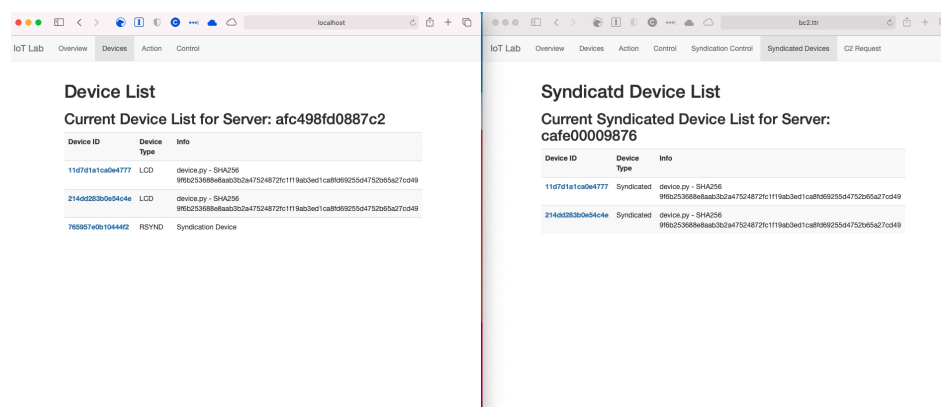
localhost

IoT Lab Overview Devices Action Control

Device List

Current Device List for Server: afc498fd0887c2

| Device ID | Device Type | Info |
|---|---|---|
| 11d7d1a1ca0e4777 | LCD | device.py - SHA256 9f6b253688e8aab3b2a47524872fc1f19ab3ed1ca8fd69255d4752b65a27cd49 |
| 214dd283b0e54c4e | LCD | device.py - SHA256 9f6b253688e8aab3b2a47524872fc1f19ab3ed1ca8fd69255d4752b65a27cd49 |
| 765957e0b10444f2 | RSYND | Syndication Device |

bc2.ttr

IoT Lab Overview Devices Action Control Syndication Control Syndicated Devices C2 Request

Syndicatd Device List

Current Syndicated Device List for Server: cafe00009876

| Device ID | Device Type | Info |
|---|---|---|
| 11d7d1a1ca0e4777 | Syndicated | device.py - SHA256 9f6b253688e8aab3b2a47524872fc1f19ab3ed1ca8fd69255d4752b65a27cd49 |
| 214dd283b0e54c4e | Syndicated | device.py - SHA256 9f6b253688e8aab3b2a47524872fc1f19ab3ed1ca8fd69255d4752b65a27cd49 |